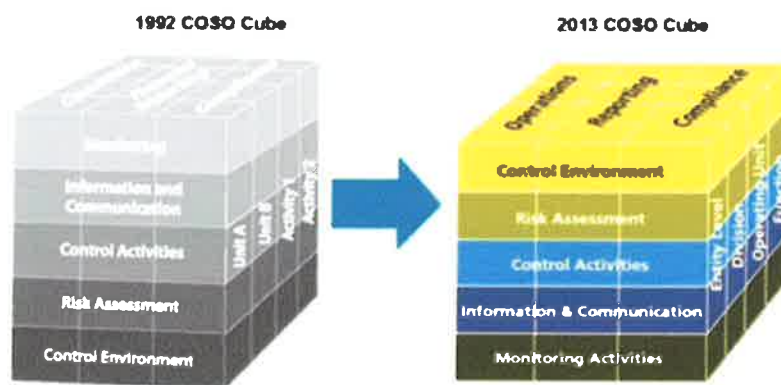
1992 COSO Cube

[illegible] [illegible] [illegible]

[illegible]

Information and Communication

Control Activities

Risk Assessment

Control Environment

Unit A

Unit B

Activity 1

Activity 2

2013 COSO Cube

Operations

Reporting

Compliance

Control Environment

Risk Assessment

Control Activities

Information & Communication

Monitoring Activities

Entity Level

Division

Operating Unit

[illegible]